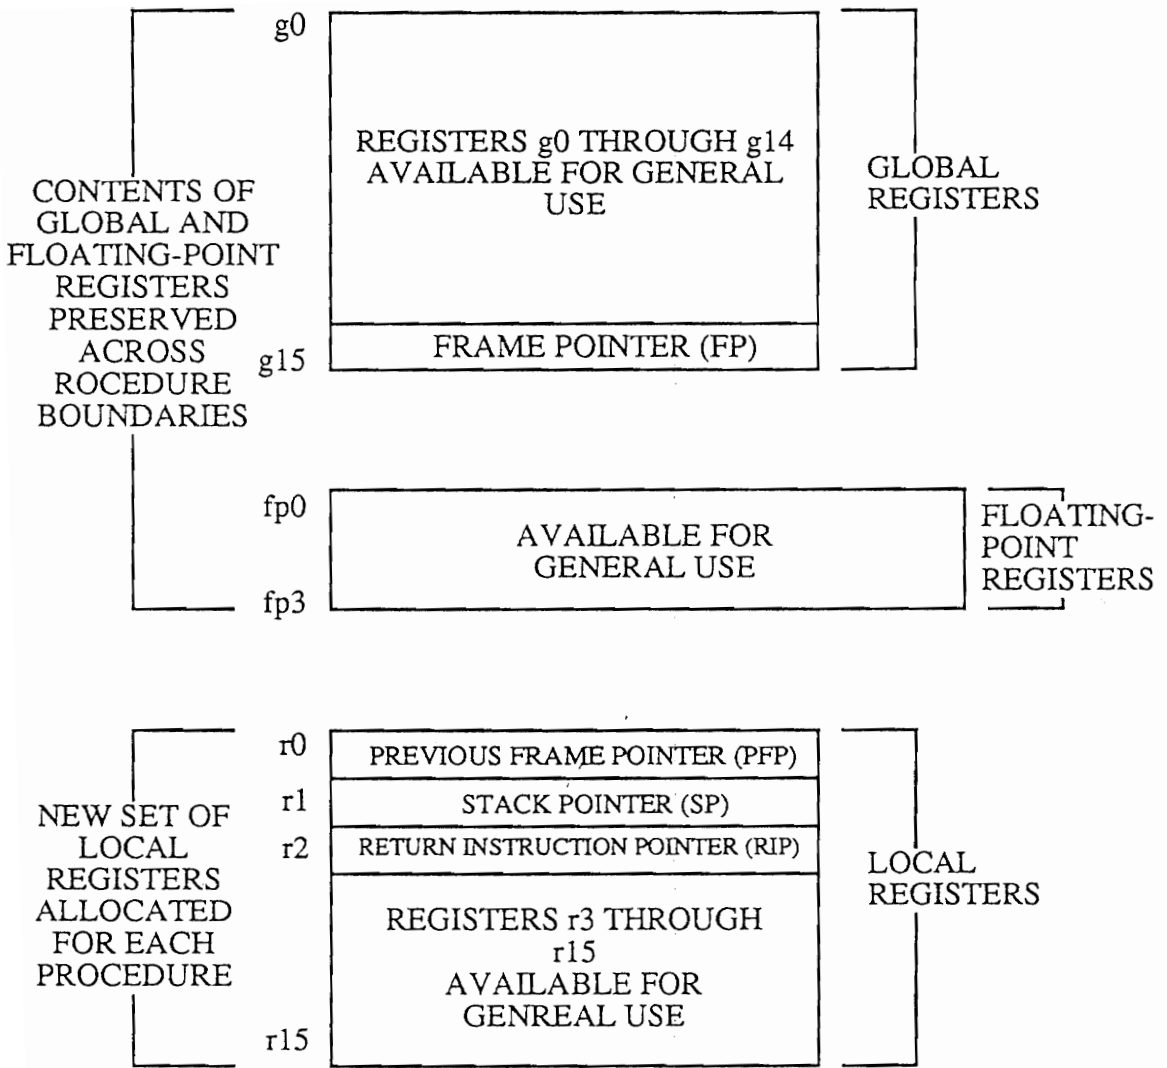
CONTENTS OF GLOBAL AND FLOATING-POINT REGISTERS PRESERVED ACROSS ROCEDURE BOUNDARIES

g0

REGISTERS g0 THROUGH g14 AVAILABLE FOR GENERAL USE

g15

FRAME POINTER (FP)

GLOBAL REGISTERS

fp0

AVAILABLE FOR GENERAL USE

fp3

FLOATING-POINT REGISTERS

NEW SET OF LOCAL REGISTERS ALLOCATED FOR EACH PROCEDURE

r0

PREVIOUS FRAME POINTER (PFP)

r1

STACK POINTER (SP)

r2

RETURN INSTRUCTION POINTER (RIP)

REGISTERS r3 THROUGH r15 AVAILABLE FOR GENREAL USE

r15

LOCAL REGISTERS